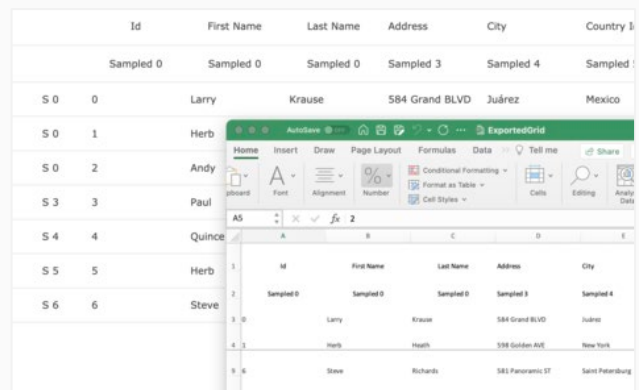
| | Id | First Name | Last Name | Address | City | Country I |
|---|---|---|---|---|---|---|
| | Sampled 0 | Sampled 0 | Sampled 0 | Sampled 3 | Sampled 4 | Sampled |
| S 0 | 0 | Larry | Krause | 584 Grand BLVD | Juárez | Mexico |
| S 0 | 1 | Herb | | | | |
| S 0 | 2 | Andy | | | | |
| S 3 | 3 | Paul | | | | |
| S 4 | 4 | Quince | | | | |
| S 5 | 5 | Herb | | | | |
| S 6 | 6 | Steve | | | | |

AutoSave ExportedGrid

Home Insert Draw Page Layout Formulas Data Tell me Share

Conditional Formatting Format as Table Cell Styles

Clipboard Font Alignment Number Cells Editing Analyze Data

A5 $fx$ 2

| | A | B | C | D | E |
|---|---|---|---|---|---|
| 1 | Id | First Name | Last Name | Address | City |
| 2 | Sampled 0 | Sampled 0 | Sampled 0 | Sampled 3 | Sampled 4 |
| 3 | 0 | Larry | Krause | 584 Grand BLVD | Juárez |
| 4 | 1 | Herb | Heath | 598 Golden AVE | New York |
| 5 | 6 | Steve | Richards | 581 Panoramic ST | Saint Petersburg |